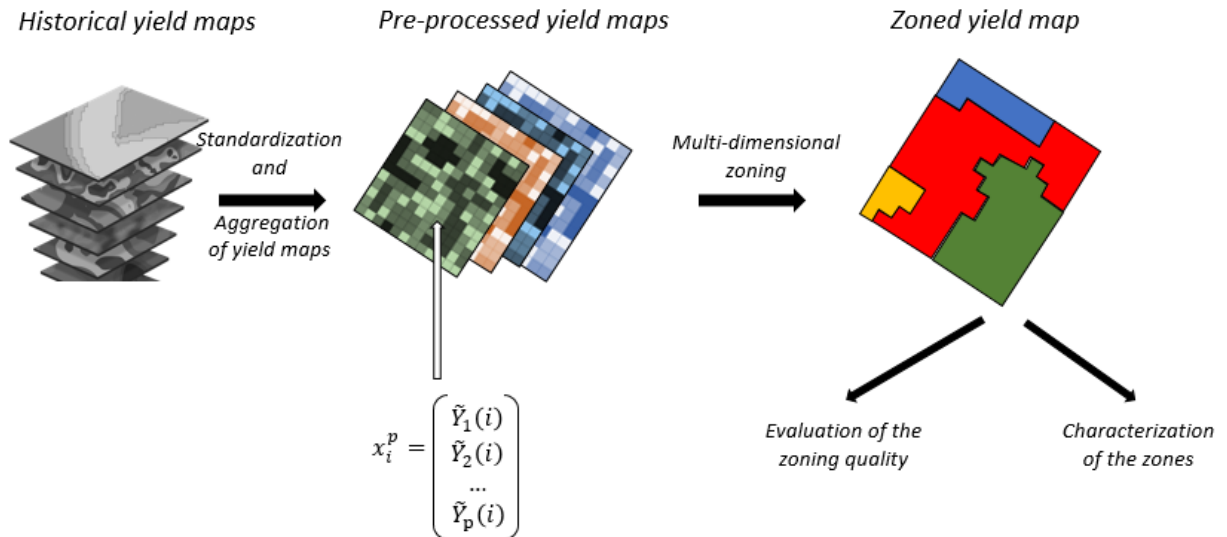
Historical yield maps

Pre-processed yield maps

Zoned yield map

Standardization and Aggregation of yield maps

Multi-dimensional zoning

$x_i^p = \begin{pmatrix} \tilde{Y}_1(i) \\ \tilde{Y}_2(i) \\ \dots \\ \tilde{Y}_p(i) \end{pmatrix}$

Evaluation of the zoning quality

Characterization of the zones